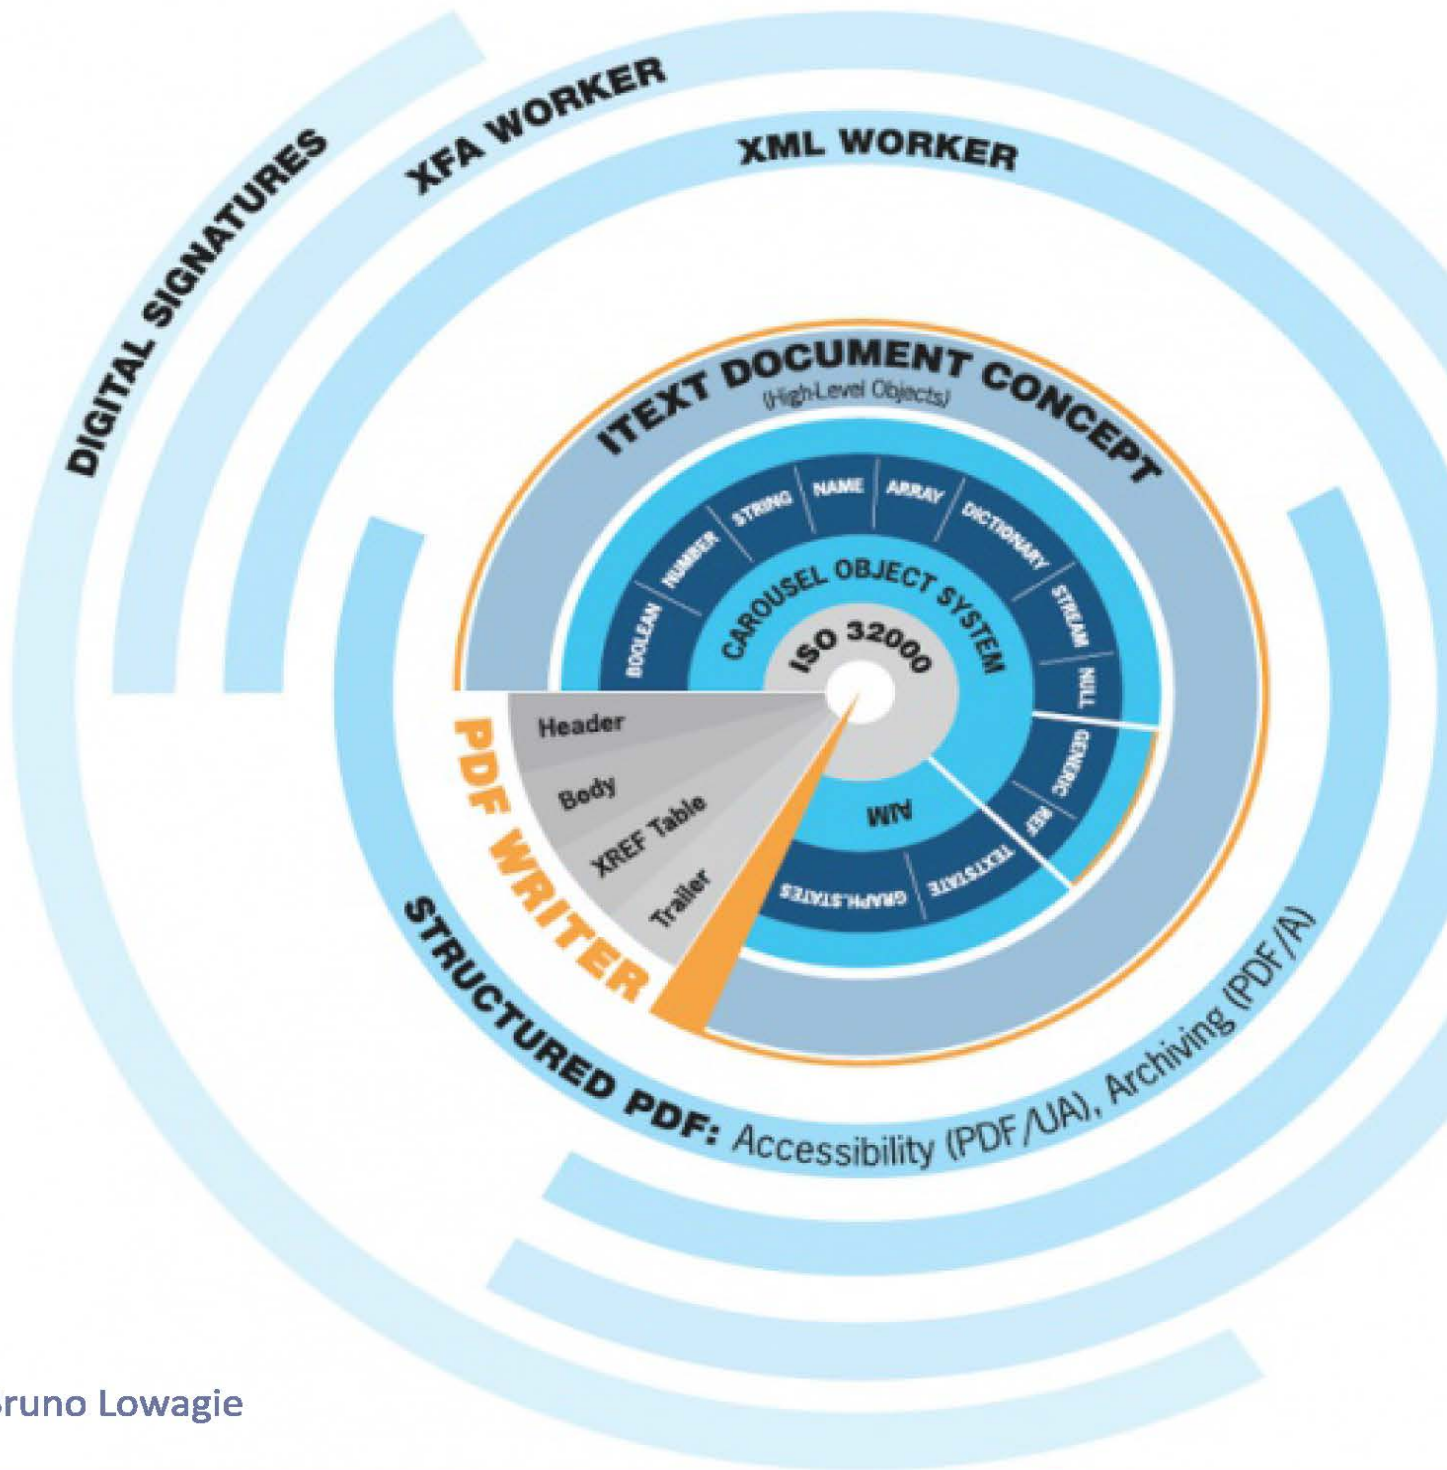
DIGITAL SIGNATURES

XFA WORKER

XML WORKER

ITEXT DOCUMENT CONCEPT
(High-Level Objects)

BOOLEAN
NUMBER
STRING
NAME
ARRAY
DICTIONARY
STREAM
NULL
GENERIC
REF

CAROUSEL OBJECT SYSTEM

ISO 32000

VM

TEXTSTATE
GRAPH-STATES

Header
Body
XREF Table
Trailer

PDF WRITER

STRUCTURED PDF: Accessibility (PDF/UA), Archiving (PDF/A)

Bruno Lowagie